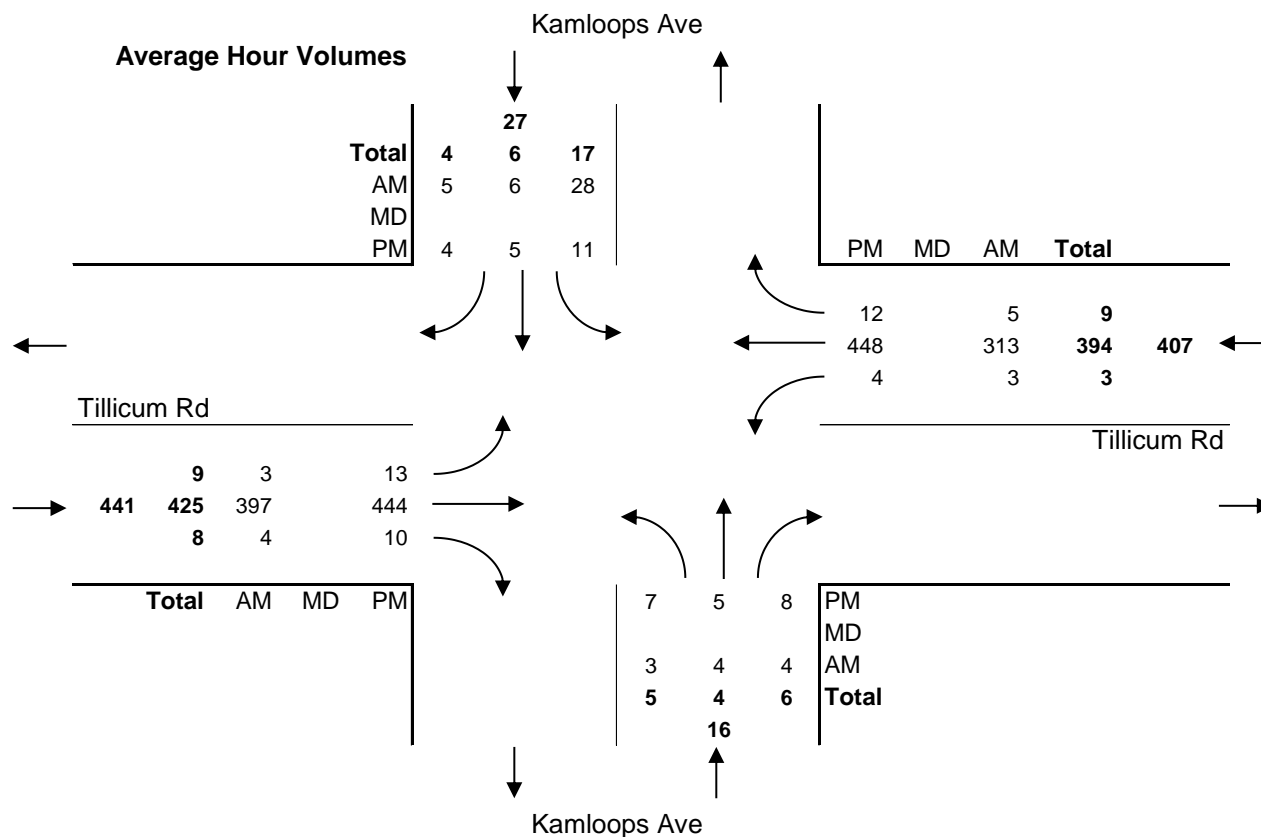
Kamloops Ave

Average Hour Volumes

27

| | | | |
|---|---|---|---|
| Total | 4 | 6 | 17 |
| AM | 5 | 6 | 28 |
| MD | | | |
| PM | 4 | 5 | 11 |

| PM | MD | AM | Total | |
|---|---|---|---|---|
| 12 | | 5 | 9 | |
| 448 | | 313 | 394 | 407 |
| 4 | | 3 | 3 | |

Tillicum Rd

Tillicum Rd

| | | | | |
|---|---|---|---|---|
| | 9 | 3 | | 13 |
| 441 | 425 | 397 | | 444 |
| | 8 | 4 | | 10 |
| | Total | AM | MD | PM |

| | | | |
|---|---|---|---|
| 7 | 5 | 8 | PM |
| | | | MD |
| 3 | 4 | 4 | AM |
| 5 | 4 | 6 | Total |

16

Kamloops Ave